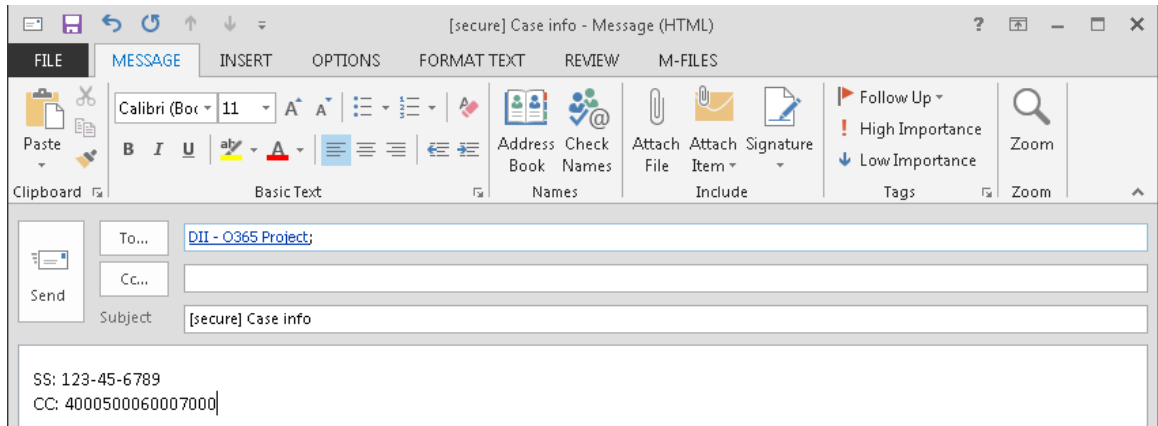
[secure] Case info - Message (HTML)

?

FILE
MESSAGE
INSERT
OPTIONS
FORMAT TEXT
REVIEW
M-FILES

Paste
Clipboard

Calibri (Bo
11
B
I
U
Basic Text

Address Book
Check Names
Names

Attach File
Attach Item
Signature
Include

Follow Up
High Importance
Low Importance
Tags

Zoom
Zoom

Send
To...
DII - O365 Project;
Cc...
Subject
[secure] Case info

SS: 123-45-6789
CC: 4000500060007000